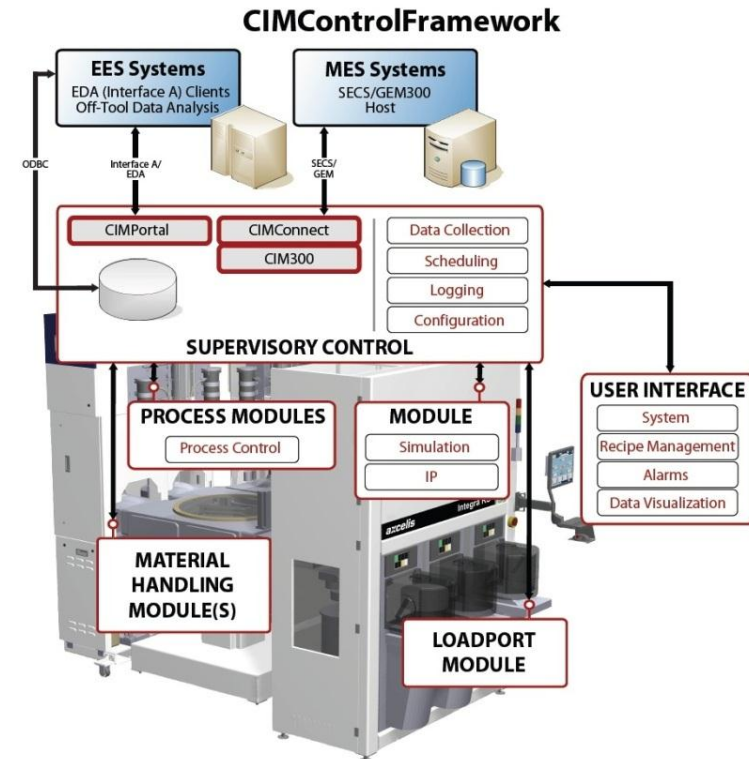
CIMControlFramework

EES Systems
EDA (Interface A) Clients
Off-Tool Data Analysis

MES Systems
SECS/GEM300
Host

ODBC

Interface A/
EDA

SECS/
GEM

CIMPortal

CIMConnect

CIM300

Data Collection

Scheduling

Logging

Configuration

SUPERVISORY CONTROL

PROCESS MODULES

Process Control

MODULE

Simulation

IP

USER INTERFACE

System

Recipe Management

Alarms

Data Visualization

axcelis

Integra

MATERIAL HANDLING MODULE(S)

LOADPORT MODULE